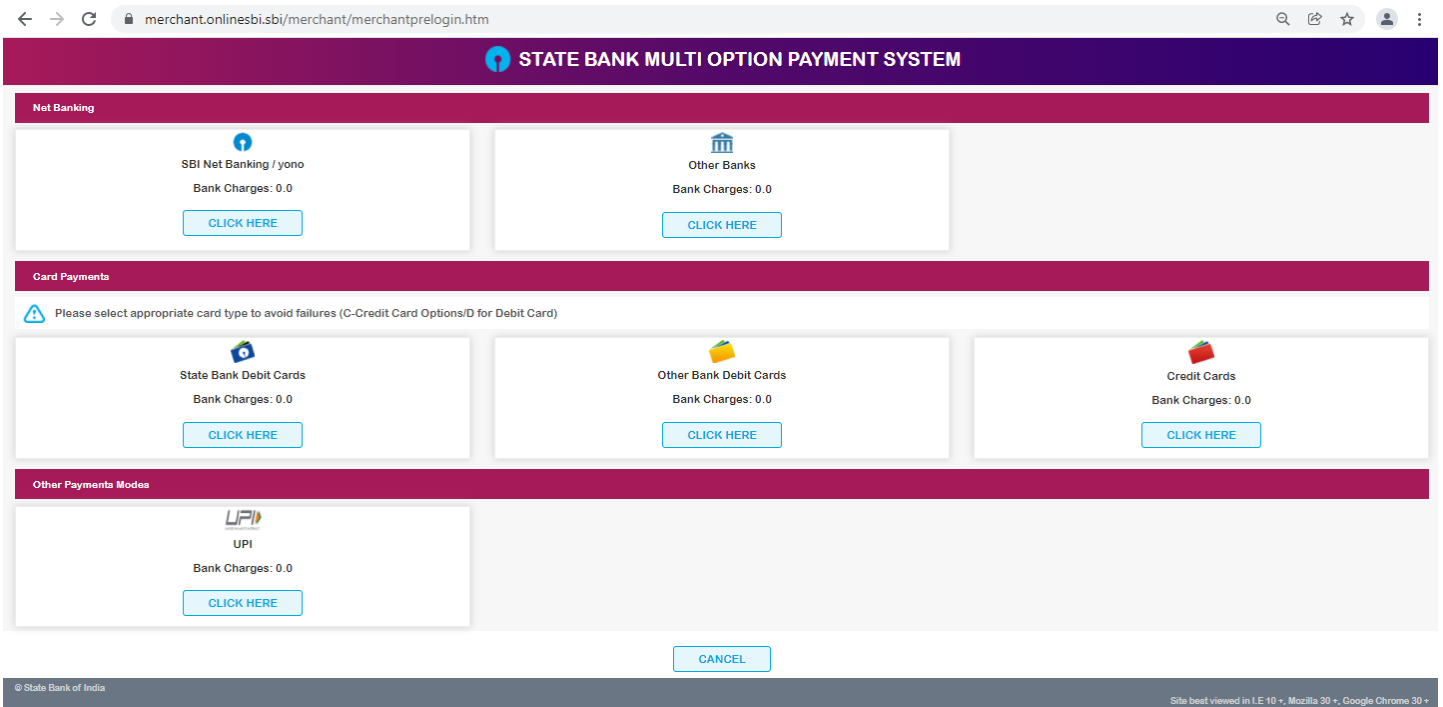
merchant.onlinesbi.sbi/merchant/merchantprelogin.htm

STATE BANK MULTI OPTION PAYMENT SYSTEM

Net Banking

SBI Net Banking / yono

Bank Charges: 0.0

CLICK HERE

Other Banks

Bank Charges: 0.0

CLICK HERE

Card Payments

Please select appropriate card type to avoid failures (C-Credit Card Options/D for Debit Card)

State Bank Debit Cards

Bank Charges: 0.0

CLICK HERE

Other Bank Debit Cards

Bank Charges: 0.0

CLICK HERE

Credit Cards

Bank Charges: 0.0

CLICK HERE

Other Payments Modes

UPI

UPI

Bank Charges: 0.0

CLICK HERE

CANCEL

© State Bank of India

Site best viewed in I.E 10 +, Mozilla 30 +, Google Chrome 30 +